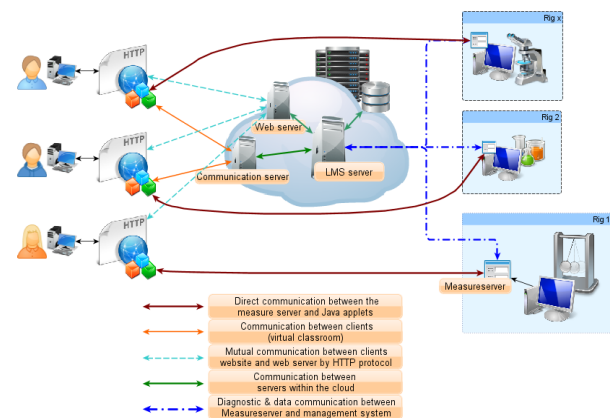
Rig x

Rig 2

Rig 1

HTTP

HTTP

HTTP

Web server

Communication server

LMS server

Measureserver

Direct communication between the measure server and Java applets

Communication between clients (virtual classroom)

Mutual communication between clients website and web server by HTTP protocol

Communication between servers within the cloud

Diagnostic & data communication between Measureserver and management system